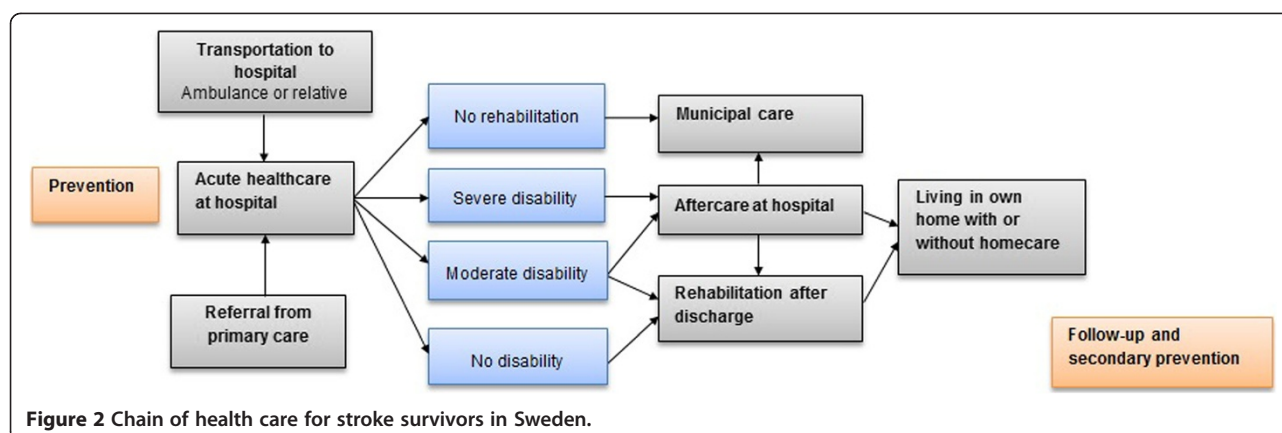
Transportation to hospital
Ambulance or relative

Prevention

Acute healthcare at hospital

Referral from primary care

No rehabilitation

Severe disability

Moderate disability

No disability

Municipal care

Aftercare at hospital

Rehabilitation after discharge

Living in own home with or without homecare

Follow-up and secondary prevention

**Figure 2** Chain of health care for stroke survivors in Sweden.